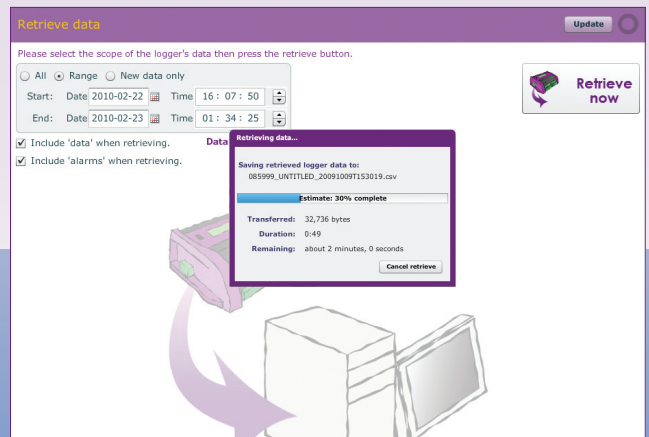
Retrieve data

Update

Please select the scope of the logger's data then press the retrieve button.

All Range New data only

Start: Date 2010-02-22 Time 16 : 07 : 50

End: Date 2010-02-23 Time 01 : 34 : 25

Retrieve now

Include 'data' when retrieving.

Include 'alarms' when retrieving.

Data

Retrieving data...

Saving retrieved logger data to:
085999_UNTITLED_20091009T153019.csv

Estimate: 30% complete

Transferred: 32,736 bytes

Duration: 0:49

Remaining: about 2 minutes, 0 seconds

Cancel retrieve